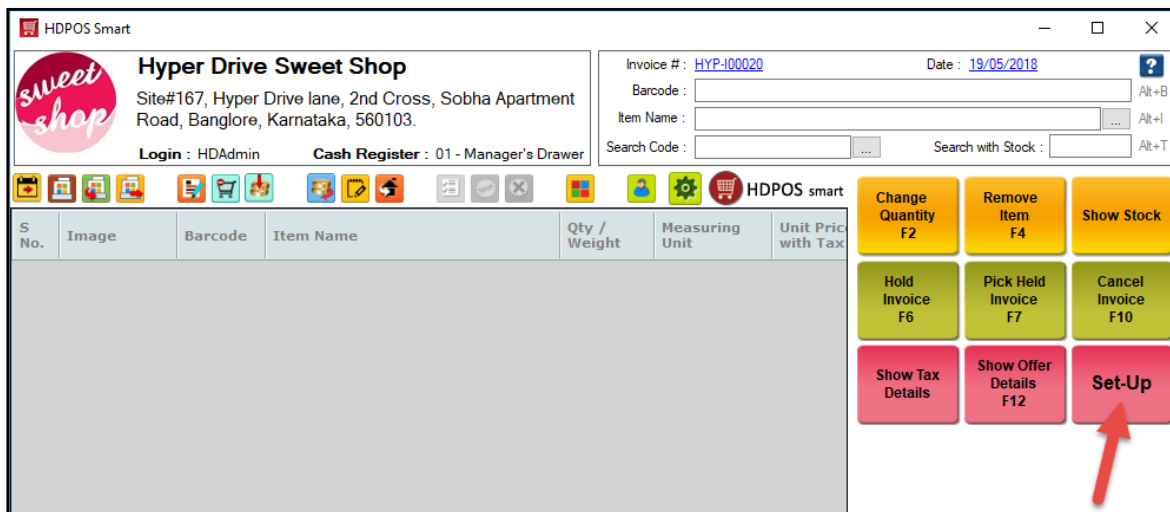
HDPOS Smart

sweet shop

Hyper Drive Sweet Shop

Site#167, Hyper Drive lane, 2nd Cross, Sobha Apartment Road, Banglore, Karnataka, 560103.

Login : HDAdmin Cash Register : 01 - Manager's Drawer

Invoice # : HYP-I00020 Date : 19/05/2018 ?

Barcode : Alt+B

Item Name : ... Alt+I

Search Code : ... Search with Stock : Alt+T

HDPOS smart

| S No. | Image | Barcode | Item Name | Qty / Weight | Measuring Unit | Unit Price with Tax |
|---|---|---|---|---|---|---|

Change Quantity F2

Remove Item F4

Show Stock

Hold Invoice F6

Pick Held Invoice F7

Cancel Invoice F10

Show Tax Details

Show Offer Details F12

Set-Up